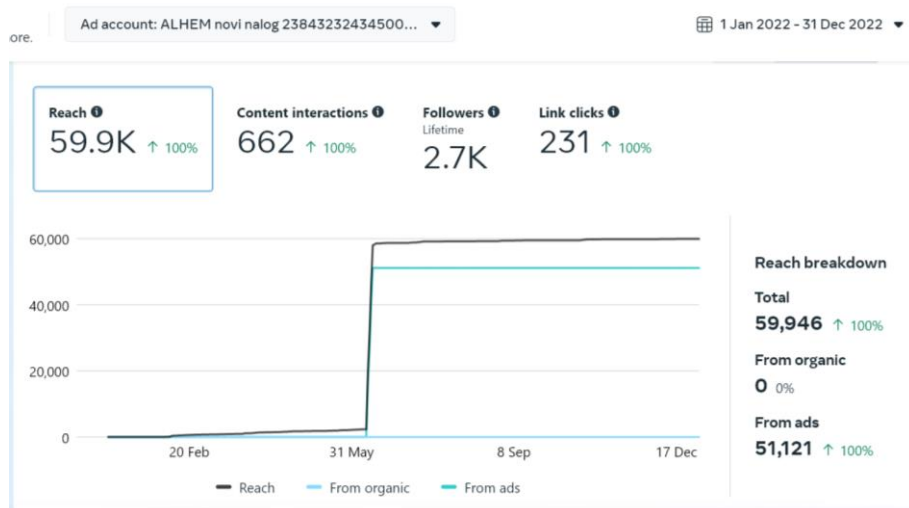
ore.

Ad account: ALHEM novi nalog 23843232434500...

1 Jan 2022 - 31 Dec 2022

Reach
59.9K ↑ 100%

Content interactions
662 ↑ 100%

Followers
Lifetime
2.7K

Link clicks
231 ↑ 100%

60,000
40,000
20,000
0

20 Feb
31 May
8 Sep
17 Dec

Reach
From organic
From ads

Reach breakdown

Total
59,946 ↑ 100%

From organic
0 0%

From ads
51,121 ↑ 100%